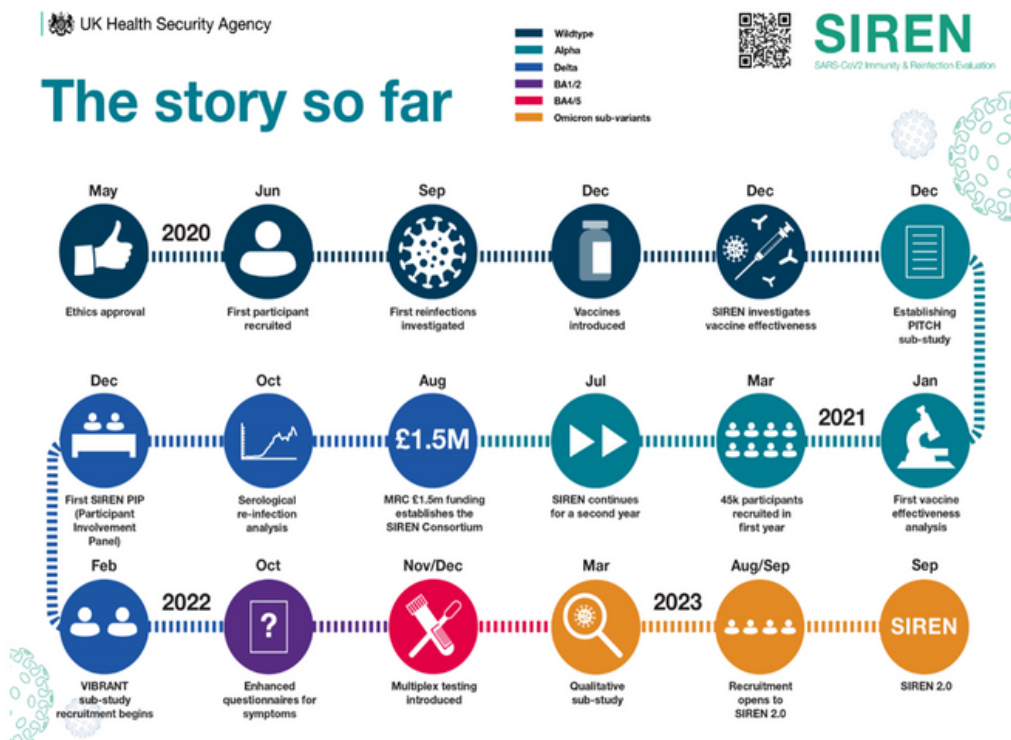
UK Health Security Agency

The story so far

Wildtype
Alpha
Delta
BA1/2
BA4/5
Omicron sub-variants

SIREN
SARS-CoV2 Immunity & Reinfection Evaluation

2020

May
Ethics approval

Jun
First participant recruited

Sep
First reinfections investigated

Dec
Vaccines introduced

Dec
SIREN investigates vaccine effectiveness

Dec
Establishing PITCH sub-study

2021

Jan
First vaccine effectiveness analysis

Mar
45k participants recruited in first year

Jul
SIREN continues for a second year

Aug
£1.5M
MRC £1.5m funding establishes the SIREN Consortium

Oct
Serological re-infection analysis

Dec
First SIREN PIP (Participant Involvement Panel)

2022

Feb
VIBRANT sub-study recruitment begins

Oct
Enhanced questionnaires for symptoms

Nov/Dec
Multiplex testing introduced

2023

Mar
Qualitative sub-study

Aug/Sep
Recruitment opens to SIREN 2.0

Sep
SIREN
SIREN 2.0